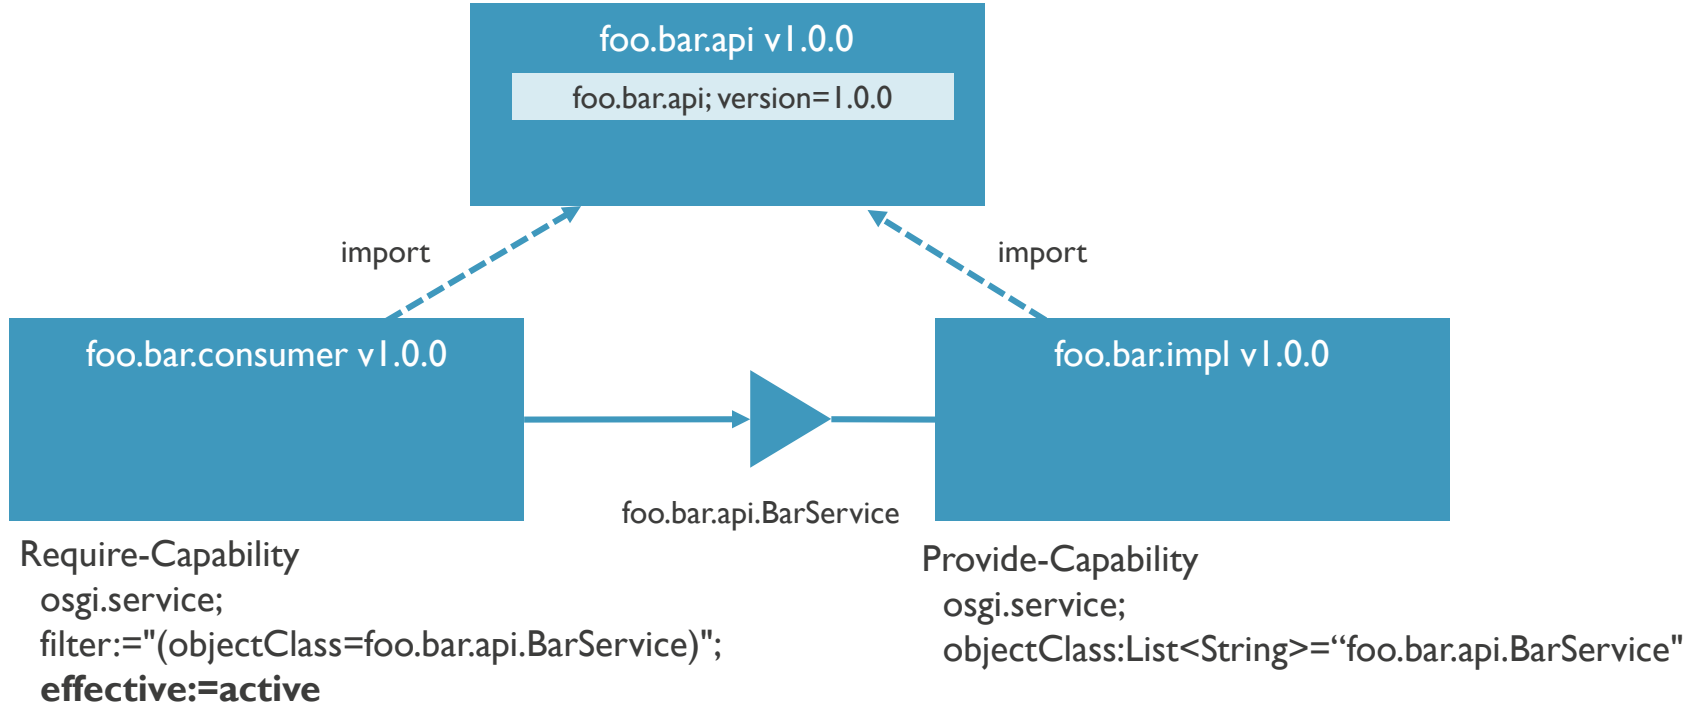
foo.bar.api v1.0.0

foo.bar.api; version=1.0.0

import

import

foo.bar.consumer v1.0.0

foo.bar.impl v1.0.0

foo.bar.api.BarService

Require-Capability
osgi.service;
filter:="(objectClass=foo.bar.api.BarService)";
**effective:=active**

Provide-Capability
osgi.service;
objectClass:List<String>=“foo.bar.api.BarService"